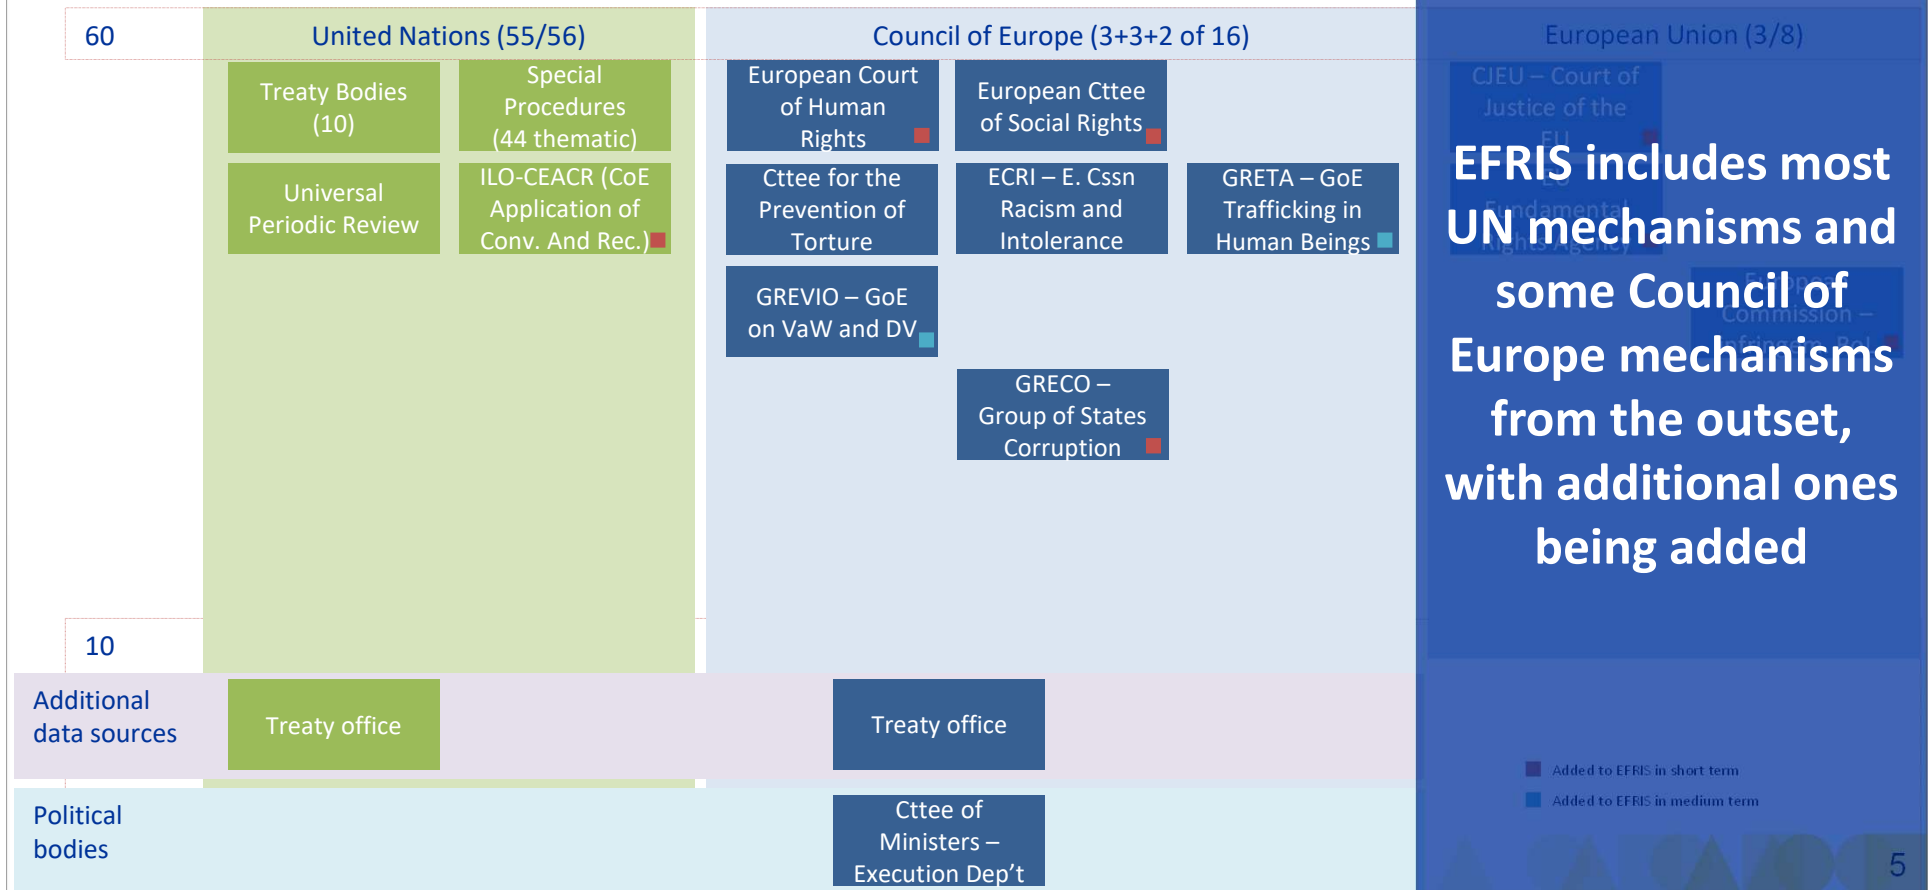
60

United Nations (55/56)

Treaty Bodies (10)

Special Procedures (44 thematic)

Universal Periodic Review

ILO-CEACR (CoE Application of Conv. And Rec.)

Council of Europe (3+3+2 of 16)

European Court of Human Rights

European Cttee of Social Rights

Cttee for the Prevention of Torture

ECRI – E. Cssn Racism and Intolerance

GRETA – GoE Trafficking in Human Beings

GREVIO – GoE on VaW and DV

GRECO – Group of States Corruption

European Union (3/8)

CJEU – Court of Justice of the EU

EU Fundamental Rights Agency

European Commission – Infringement Pcd

EFRIS includes most UN mechanisms and some Council of Europe mechanisms from the outset, with additional ones being added

10

Additional data sources

Treaty office

Treaty office

Political bodies

Cttee of Ministers – Execution Dep't

Added to EFRIS in short term

Added to EFRIS in medium term

5